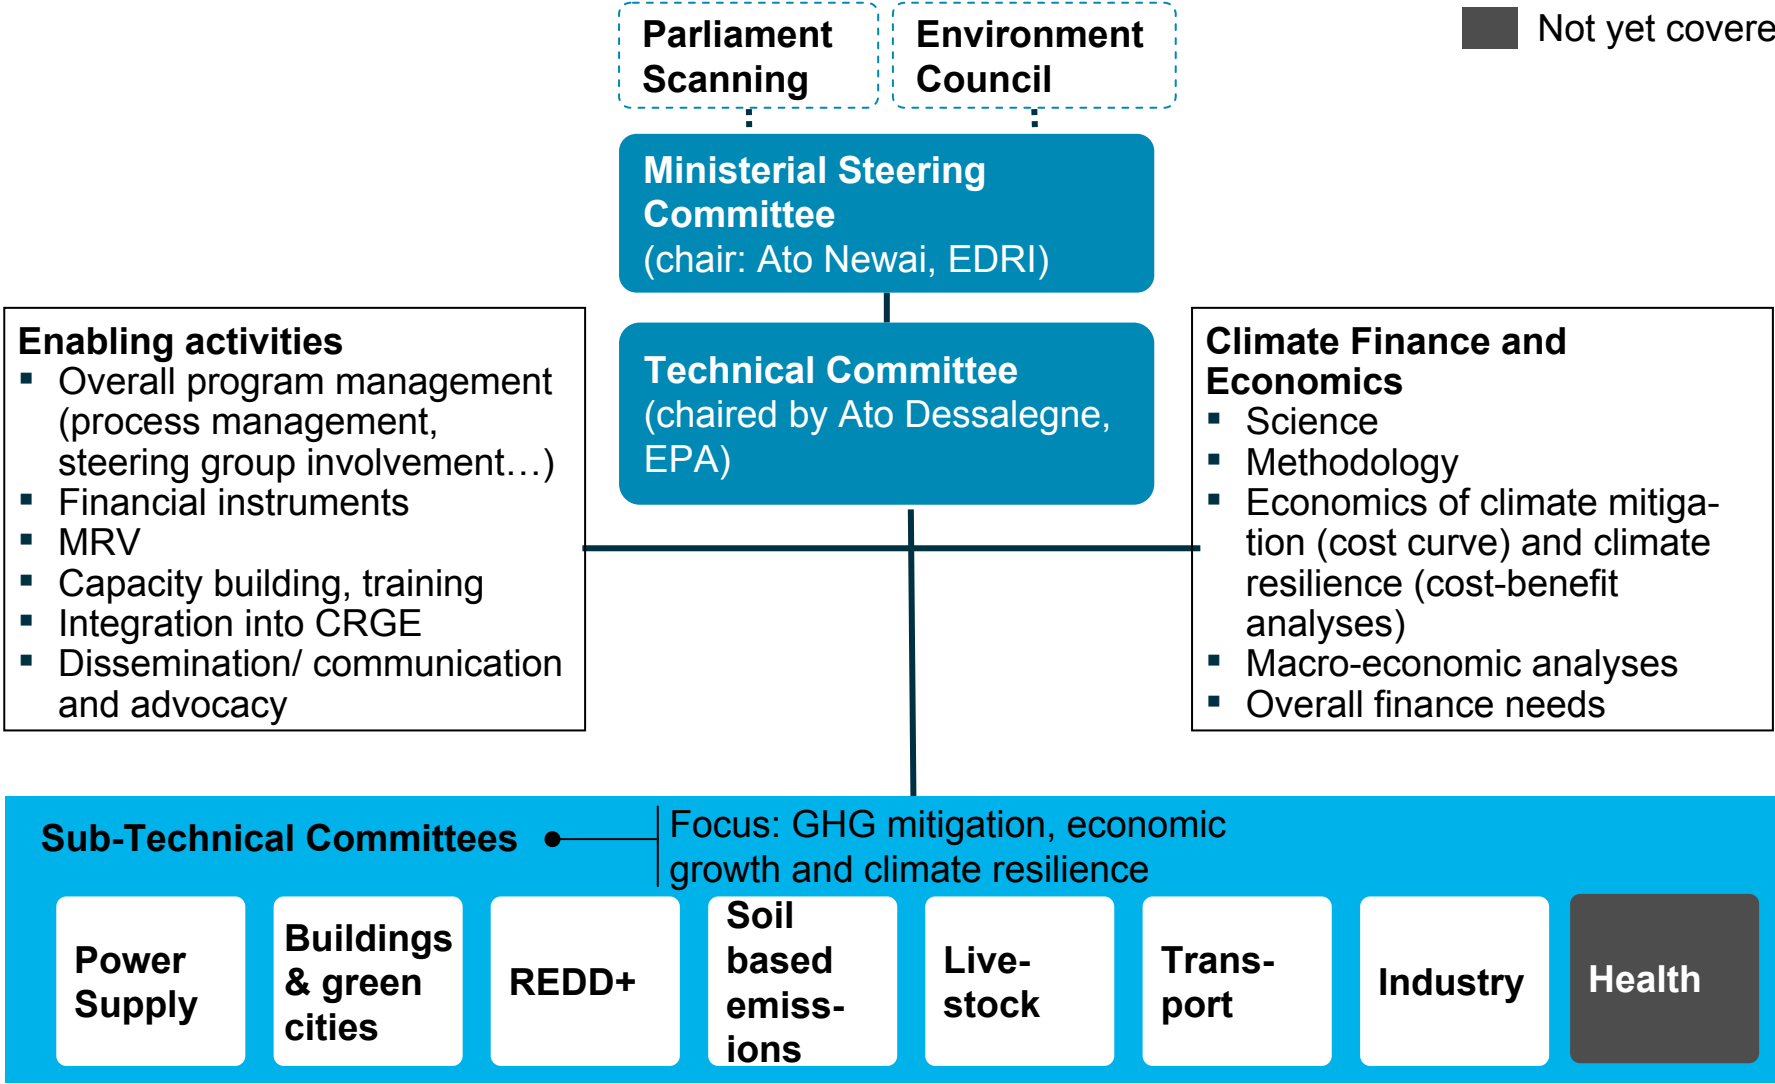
Parliament Scanning

Environment Council

Not yet covere

Ministerial Steering Committee
(chair: Ato Newai, EDRI)

Technical Committee
(chaired by Ato Dessalegne, EPA)

Enabling activities
▪ Overall program management (process management, steering group involvement…)
▪ Financial instruments
▪ MRV
▪ Capacity building, training
▪ Integration into CRGE
▪ Dissemination/ communication and advocacy

Climate Finance and Economics
▪ Science
▪ Methodology
▪ Economics of climate mitigation (cost curve) and climate resilience (cost-benefit analyses)
▪ Macro-economic analyses
▪ Overall finance needs

Sub-Technical Committees

Focus: GHG mitigation, economic growth and climate resilience

Power Supply

Buildings & green cities

REDD+

Soil based emissions

Livestock

Transport

Industry

Health